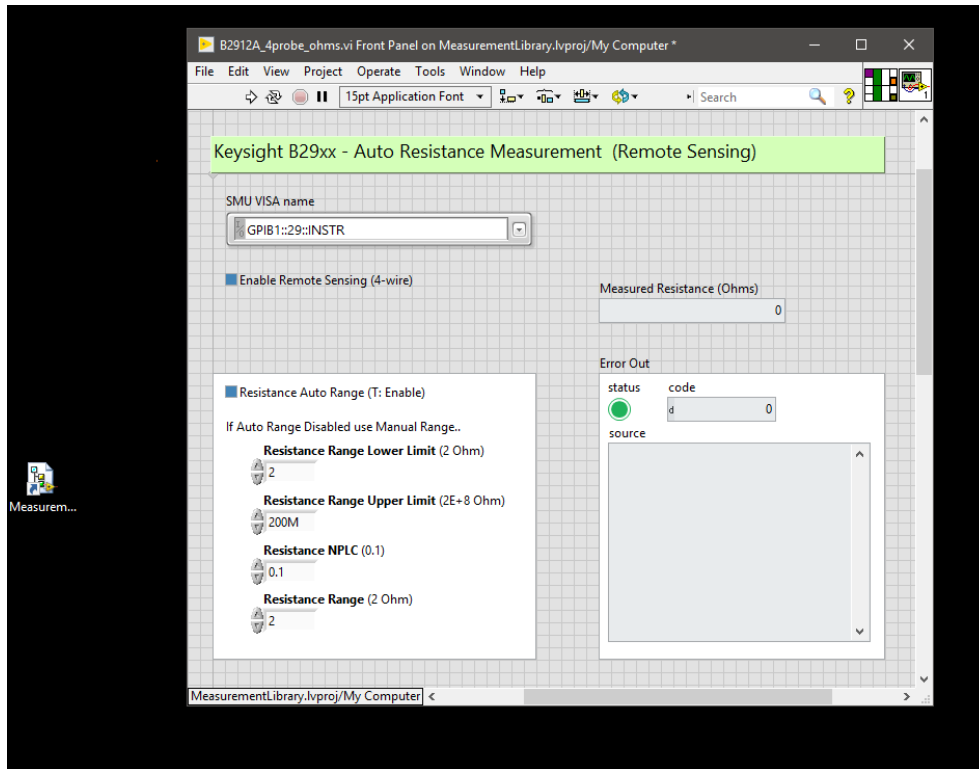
B2912A_4probe_ohms.vi Front Panel on MeasurementLibrary.lvproj/My Computer *

File Edit View Project Operate Tools Window Help

15pt Application Font

Search

Keysight B29xx - Auto Resistance Measurement (Remote Sensing)

SMU VISA name

GPIB1::29::INSTR

Enable Remote Sensing (4-wire)

Measured Resistance (Ohms)

0

Error Out

status code

d 0

source

Resistance Auto Range (T: Enable)

If Auto Range Disabled use Manual Range..

Resistance Range Lower Limit (2 Ohm)

2

Resistance Range Upper Limit (2E+8 Ohm)

200M

Resistance NPLC (0.1)

0.1

Resistance Range (2 Ohm)

2

Measurem...

MeasurementLibrary.lvproj/My Computer